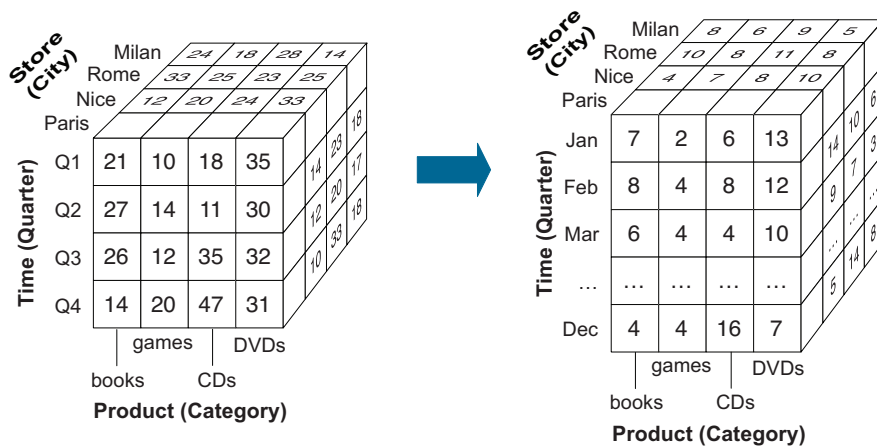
Store (City)

Milan 24 18 28 14
Rome 33 25 23 25
Nice 12 20 24 33
Paris

Time (Quarter)

| | books | games | CDs | DVDs |
|---|---|---|---|---|
| Q1 | 21 | 10 | 18 | 35 |
| Q2 | 27 | 14 | 11 | 30 |
| Q3 | 26 | 12 | 35 | 32 |
| Q4 | 14 | 20 | 47 | 31 |

14 23 18
12 20 17
10 33 18

games DVDs
books CDs
Product (Category)

Store (City)

Milan 8 6 9 5
Rome 10 8 11 8
Nice 4 7 8 10
Paris

Time (Quarter)

| | books | games | CDs | DVDs |
|---|---|---|---|---|
| Jan | 7 | 2 | 6 | 13 |
| Feb | 8 | 4 | 8 | 12 |
| Mar | 6 | 4 | 4 | 10 |
| ... | ... | ... | ... | ... |
| Dec | 4 | 4 | 16 | 7 |

14 10 6
9 7 3
... ... ...
5 14 8

games DVDs
books CDs
Product (Category)